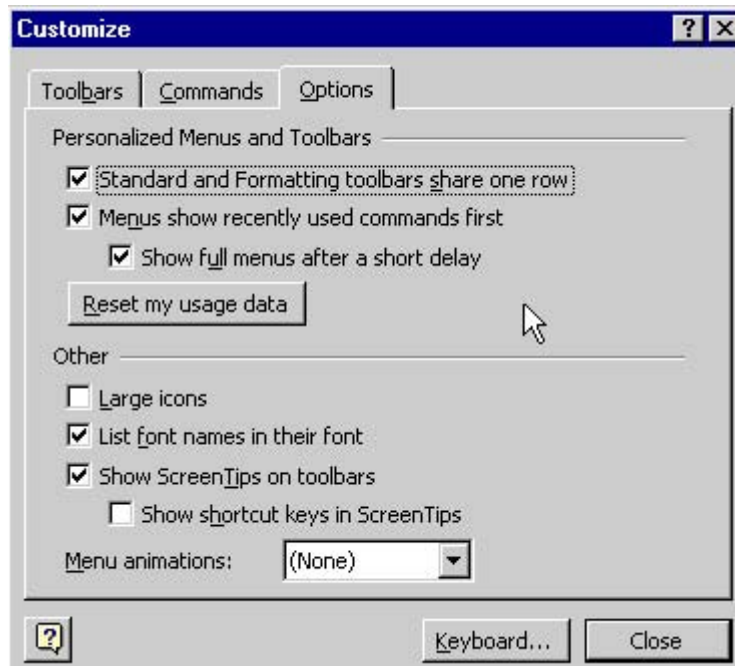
Customize

? X

Toolbars | Commands | Options

Personalized Menus and Toolbars

☑ Standard and Formatting toolbars share one row

☑ Menus show recently used commands first

☑ Show full menus after a short delay

Reset my usage data

Other

☐ Large icons

☑ List font names in their font

☑ Show ScreenTips on toolbars

☐ Show shortcut keys in ScreenTips

Menu animations: (None)

?

Keyboard...

Close